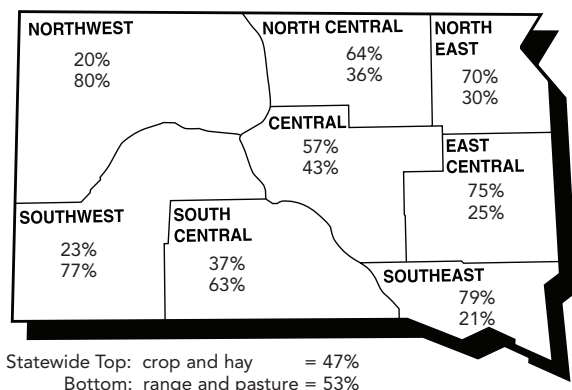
NORTHWEST
20%
80%

NORTH CENTRAL
64%
36%

NORTH EAST
70%
30%

CENTRAL
57%
43%

EAST CENTRAL
75%
25%

SOUTHWEST
23%
77%

SOUTH CENTRAL
37%
63%

SOUTHEAST
79%
21%

Statewide Top: crop and hay = 47%
Bottom: range and pasture = 53%